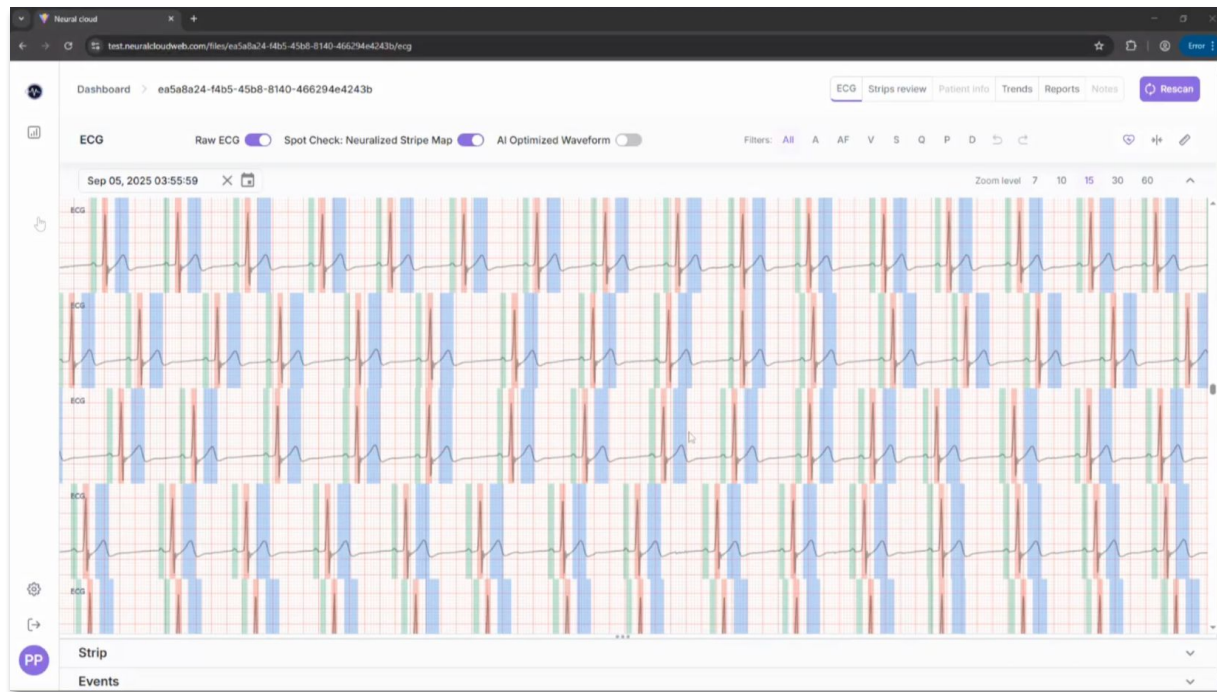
Neural cloud

test.neuralcloudweb.com/files/ea5a8a24-f4b5-45b8-8140-466294e4243b/ecg

Error

Dashboard > ea5a8a24-f4b5-45b8-8140-466294e4243b

ECG Strips review Patient info Trends Reports Notes

Rescan

ECG Raw ECG Spot Check: Neuralized Stripe Map AI Optimized Waveform

Filters: All A AF V S Q P D

Sep 05, 2025 03:55:59

Zoom level 7 10 15 30 60

ECG

ECG

ECG

ECG

ECG

PP

Strip

Events